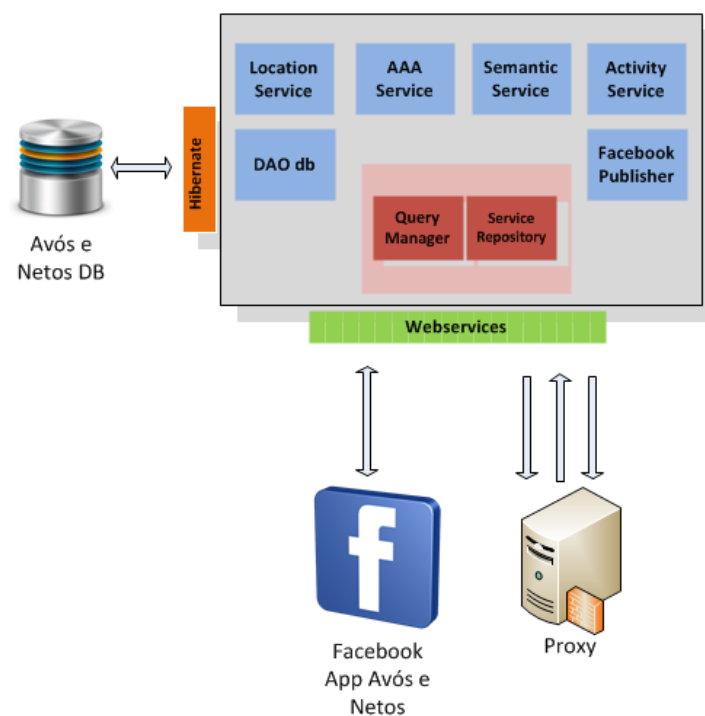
Location Service

AAA Service

Semantic Service

Activity Service

Hibernate

DAO db

Facebook Publisher

Query Manager

Service Repository

Avós e Netos DB

Webservices

f

Facebook App Avós e Netos

Proxy